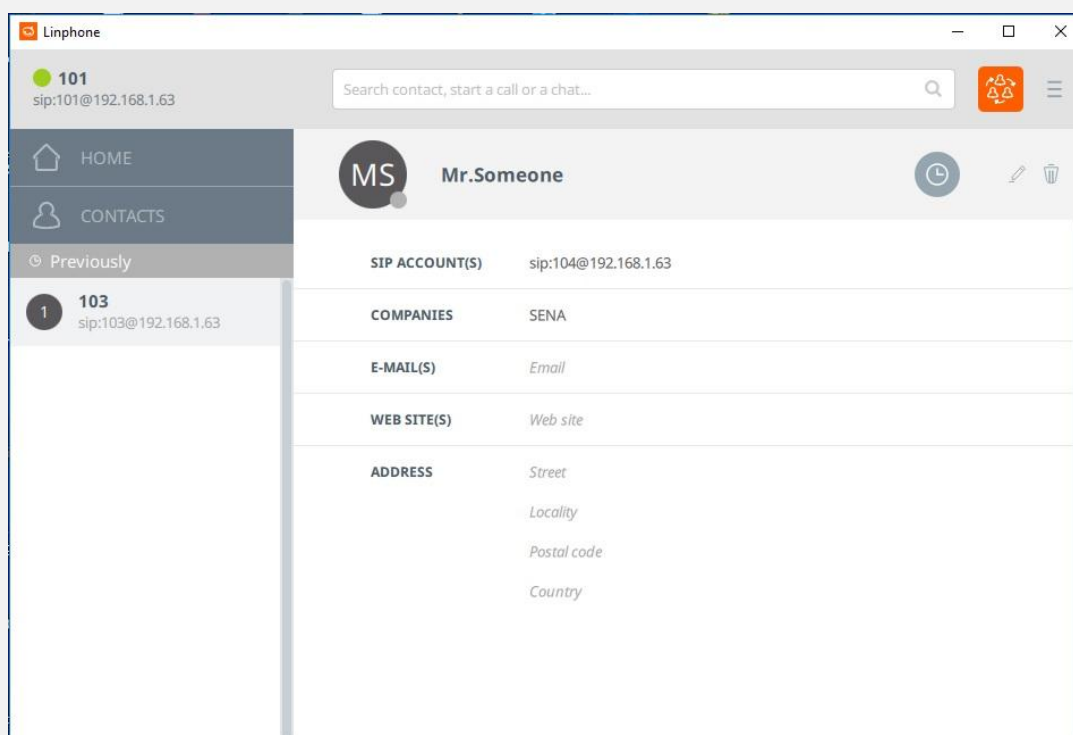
Linphone

101
sip:101@192.168.1.63

Search contact, start a call or a chat...

HOME

CONTACTS

Previously

1
103
sip:103@192.168.1.63

MS
Mr.Someone

| | |
|---|---|
| SIP ACCOUNT(S) | sip:104@192.168.1.63 |
| COMPANIES | SENA |
| E-MAIL(S) | Email |
| WEB SITE(S) | Web site |
| ADDRESS | Street |
| | Locality |
| | Postal code |
| | Country |